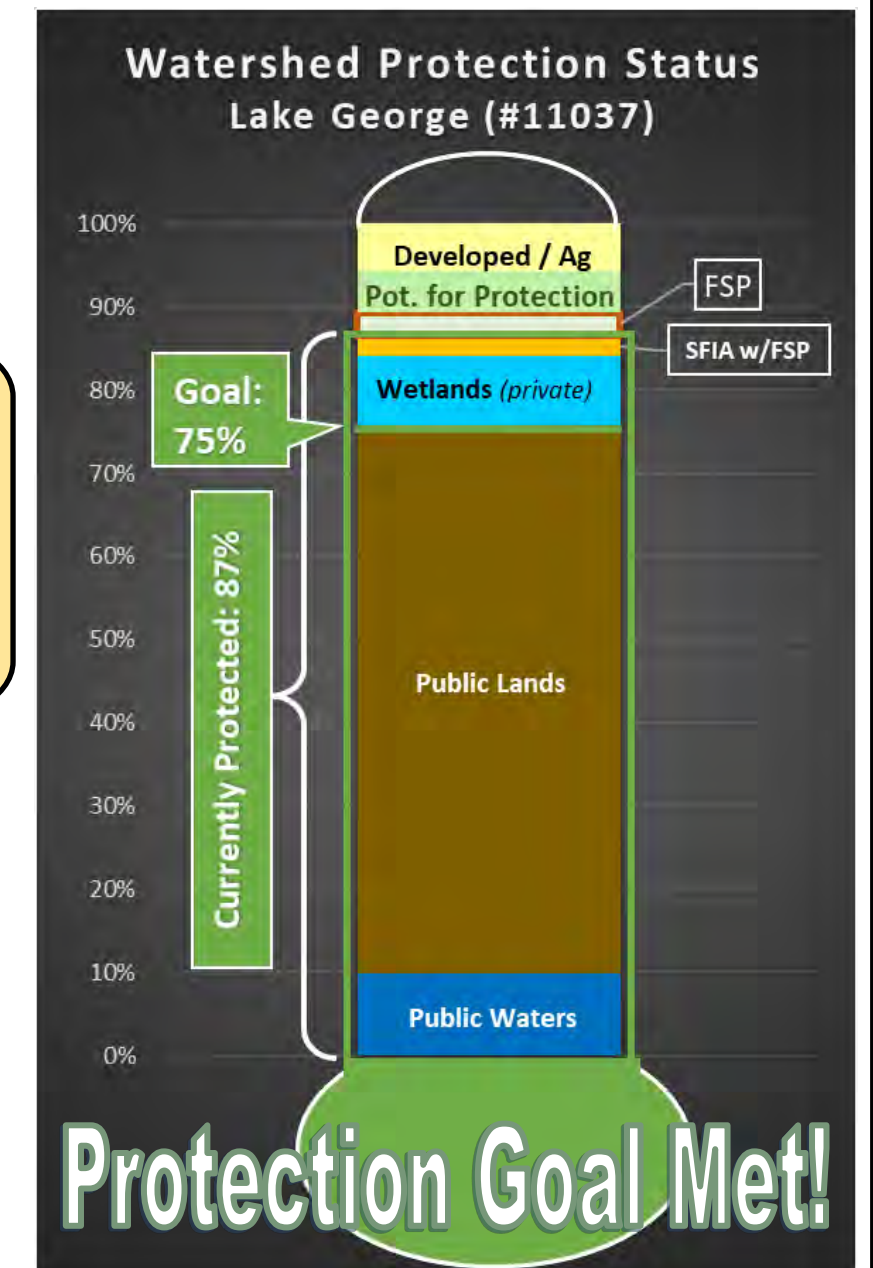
Watershed Protection Status
Lake George (#11037)

100%
90%
80%
70%
60%
50%
40%
30%
20%
10%
0%

Developed / Ag
Pot. for Protection
FSP
SFIA w/FSP
Wetlands (private)
Goal: 75%
Currently Protected: 87%
Public Lands
Public Waters

Protection Goal Met!